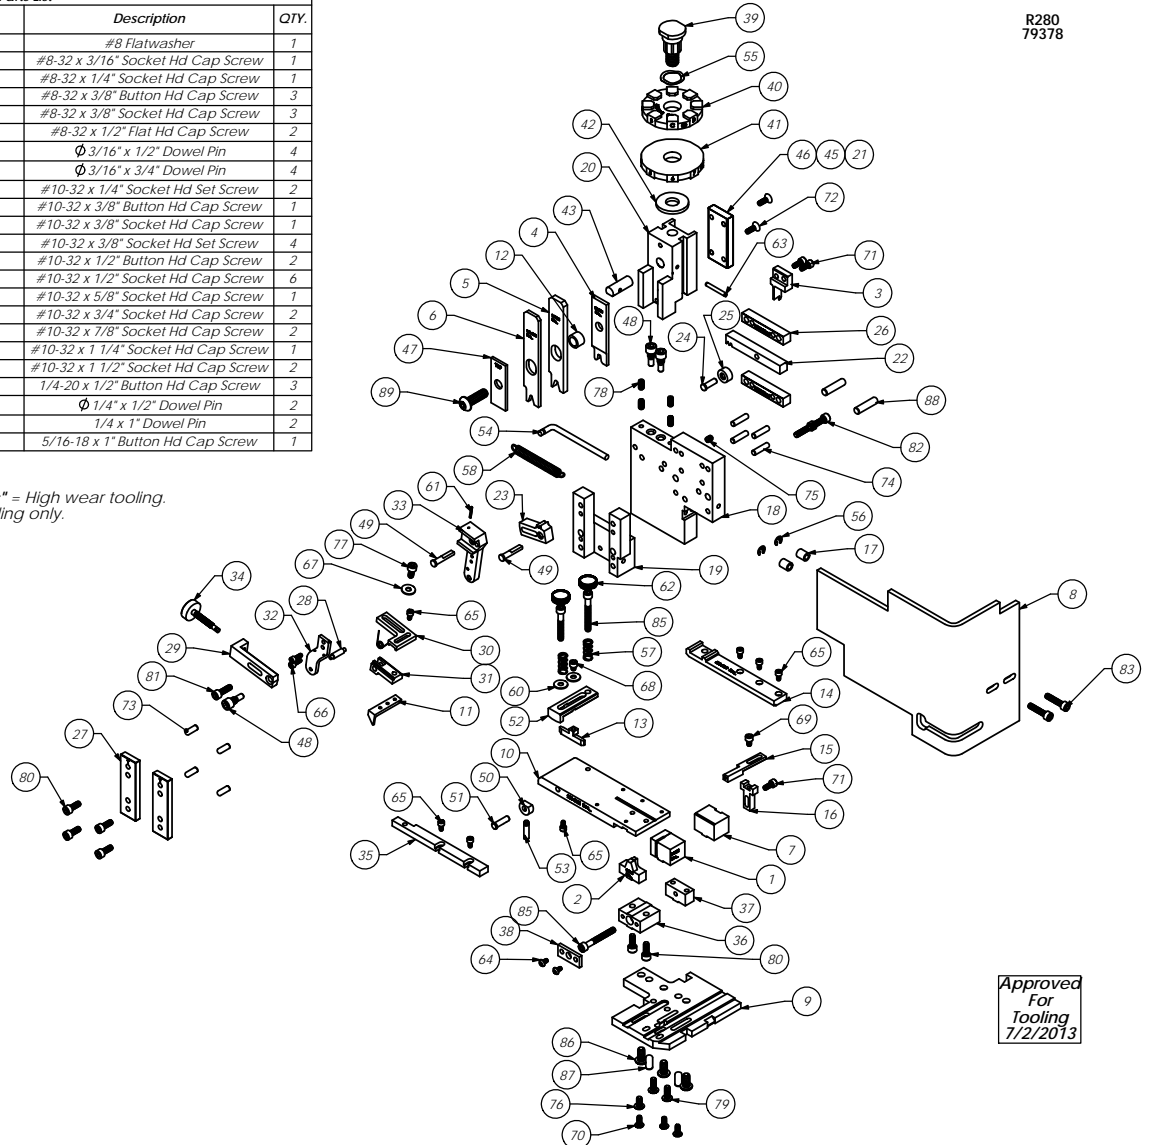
| Description | QTY. |
|---|---|
| #8 Flatwasher | 1 |
| #8-32 x 3/16" Socket Hd Cap Screw | 1 |
| #8-32 x 1/4" Socket Hd Cap Screw | 1 |
| #8-32 x 3/8" Button Hd Cap Screw | 3 |
| #8-32 x 3/8" Socket Hd Cap Screw | 3 |
| #8-32 x 1/2" Flat Hd Cap Screw | 2 |
| $\phi$ 3/16" x 1/2" Dowel Pin | 4 |
| $\phi$ 3/16" x 3/4" Dowel Pin | 4 |
| #10-32 x 1/4" Socket Hd Set Screw | 2 |
| #10-32 x 3/8" Button Hd Cap Screw | 1 |
| #10-32 x 3/8" Socket Hd Cap Screw | 1 |
| #10-32 x 3/8" Socket Hd Set Screw | 4 |
| #10-32 x 1/2" Button Hd Cap Screw | 2 |
| #10-32 x 1/2" Socket Hd Cap Screw | 6 |
| #10-32 x 5/8" Socket Hd Cap Screw | 1 |
| #10-32 x 3/4" Socket Hd Cap Screw | 2 |
| #10-32 x 7/8" Socket Hd Cap Screw | 2 |
| #10-32 x 1 1/4" Socket Hd Cap Screw | 1 |
| #10-32 x 1 1/2" Socket Hd Cap Screw | 2 |
| 1/4-20 x 1/2" Button Hd Cap Screw | 3 |
| $\phi$ 1/4" x 1/2" Dowel Pin | 2 |
| 1/4 x 1" Dowel Pin | 2 |
| 5/16-18 x 1" Button Hd Cap Screw | 1 |

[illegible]" = High wear tooling.
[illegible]ling only.

R280
79378

39 55 40 41 42 20 46 45 21 72 43 4 63 71 3 12 5 6 48 25 26 24 22 47 89 78 88 54 82 74 75 58 23 18 61 33 56 17 49 77 49 19 67 62 8 34 65 85 28 32 30 57 29 65 14 83 31 68 81 60 66 11 48 52 13 73 69 15 27 10 50 71 65 51 16 80 7 35 65 53 1 2 37 36 85 38 80 64 9 86 87 79 76 70

Approved For Tooling 7/2/2013